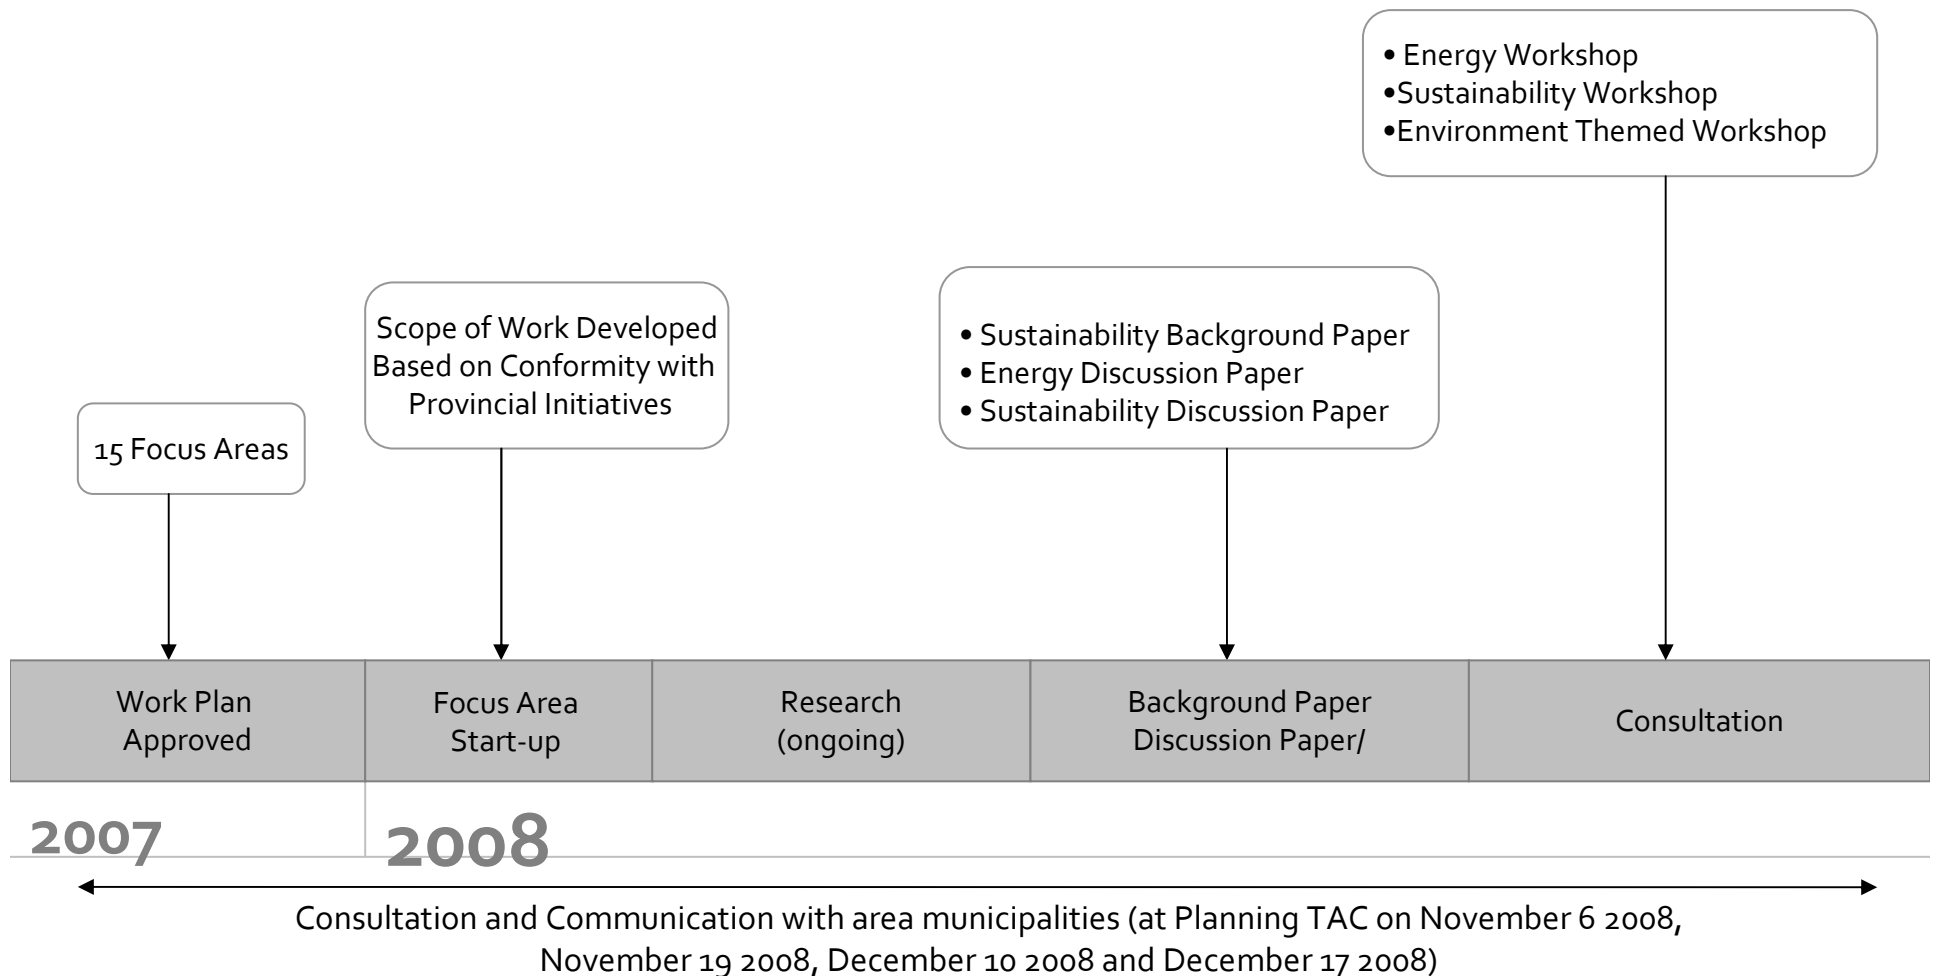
• Energy Workshop
•Sustainability Workshop
•Environment Themed Workshop

Scope of Work Developed Based on Conformity with Provincial Initiatives

• Sustainability Background Paper
• Energy Discussion Paper
• Sustainability Discussion Paper

15 Focus Areas

| Work Plan Approved | Focus Area Start-up | Research (ongoing) | Background Paper Discussion Paper/ | Consultation |
|---|---|---|---|---|

2007

2008

Consultation and Communication with area municipalities (at Planning TAC on November 6 2008, November 19 2008, December 10 2008 and December 17 2008)